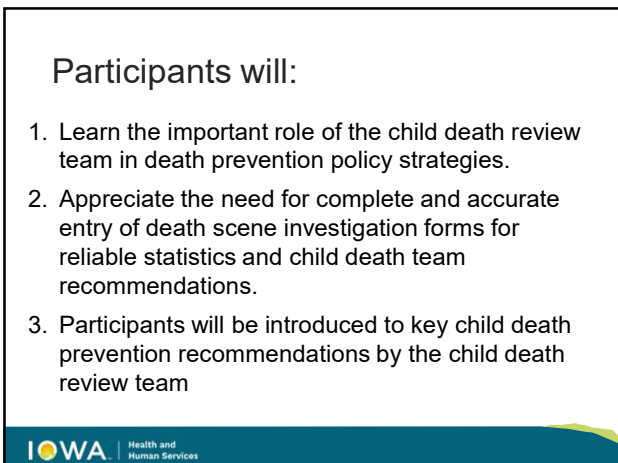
Participants will:

1. Learn the important role of the child death review team in death prevention policy strategies.

2. Appreciate the need for complete and accurate entry of death scene investigation forms for reliable statistics and child death team recommendations.

3. Participants will be introduced to key child death prevention recommendations by the child death review team

IOWA Health and Human Services